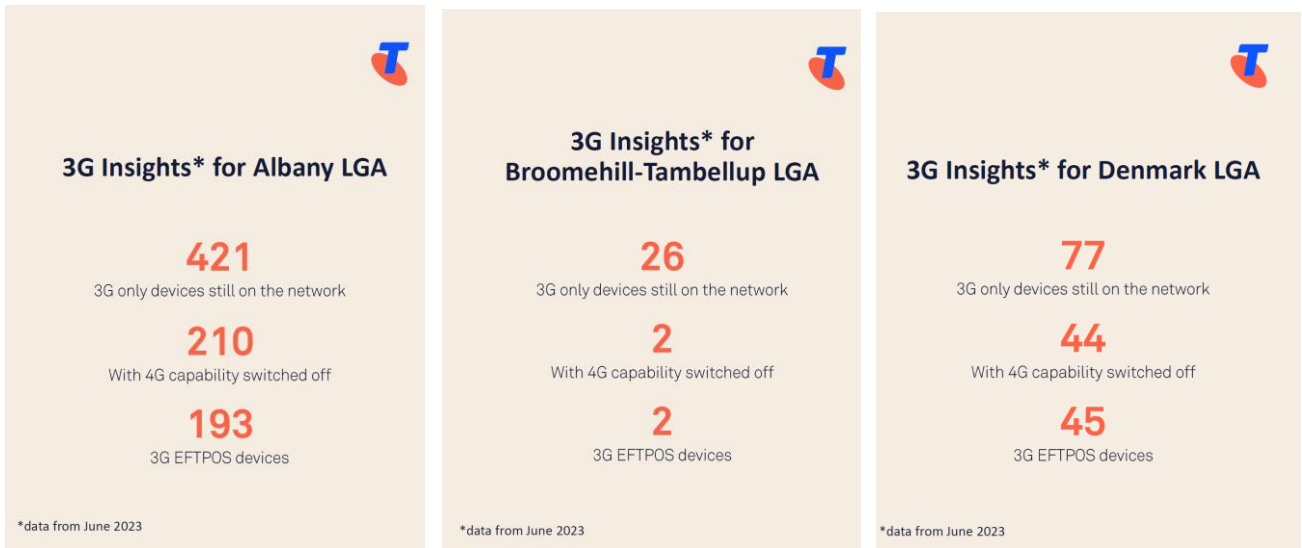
3G Insights* for Albany LGA

421
3G only devices still on the network

210
With 4G capability switched off

193
3G EFTPOS devices

*data from June 2023

3G Insights* for Broomehill-Tambellup LGA

26
3G only devices still on the network

2
With 4G capability switched off

2
3G EFTPOS devices

*data from June 2023

3G Insights* for Denmark LGA

77
3G only devices still on the network

44
With 4G capability switched off

45
3G EFTPOS devices

*data from June 2023